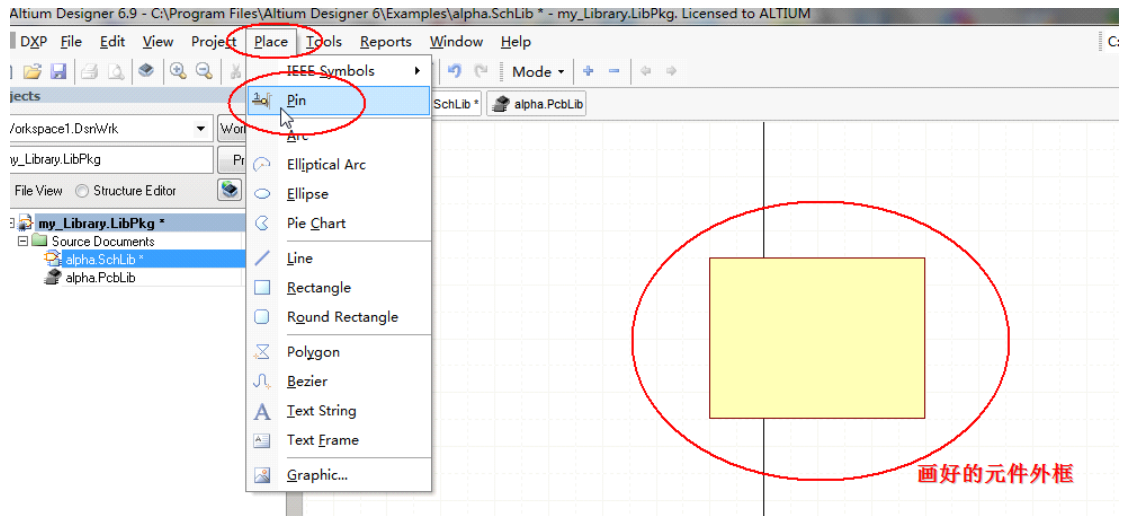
Altium Designer 6.9 - C:\Program Files\Altium Designer 6\Examples\alpha.SchLib * - my_Library.LibPkg. Licensed to ALTIUM

DXP File Edit View Project Place Tools Reports Window Help

Mode

jects

Vorkspace1.DsnWrk Wor

ny_Library.LibPkg Pr

File View Structure Editor

my_Library.LibPkg *
Source Documents
alpha.SchLib *
alpha.PcbLib

SchLib * alpha.PcbLib

IEEE Symbols
Pin
Arc
Elliptical Arc
Ellipse
Pie Chart
Line
Rectangle
Round Rectangle
Polygon
Bezier
Text String
Text Frame
Graphic...

画好的元件外框